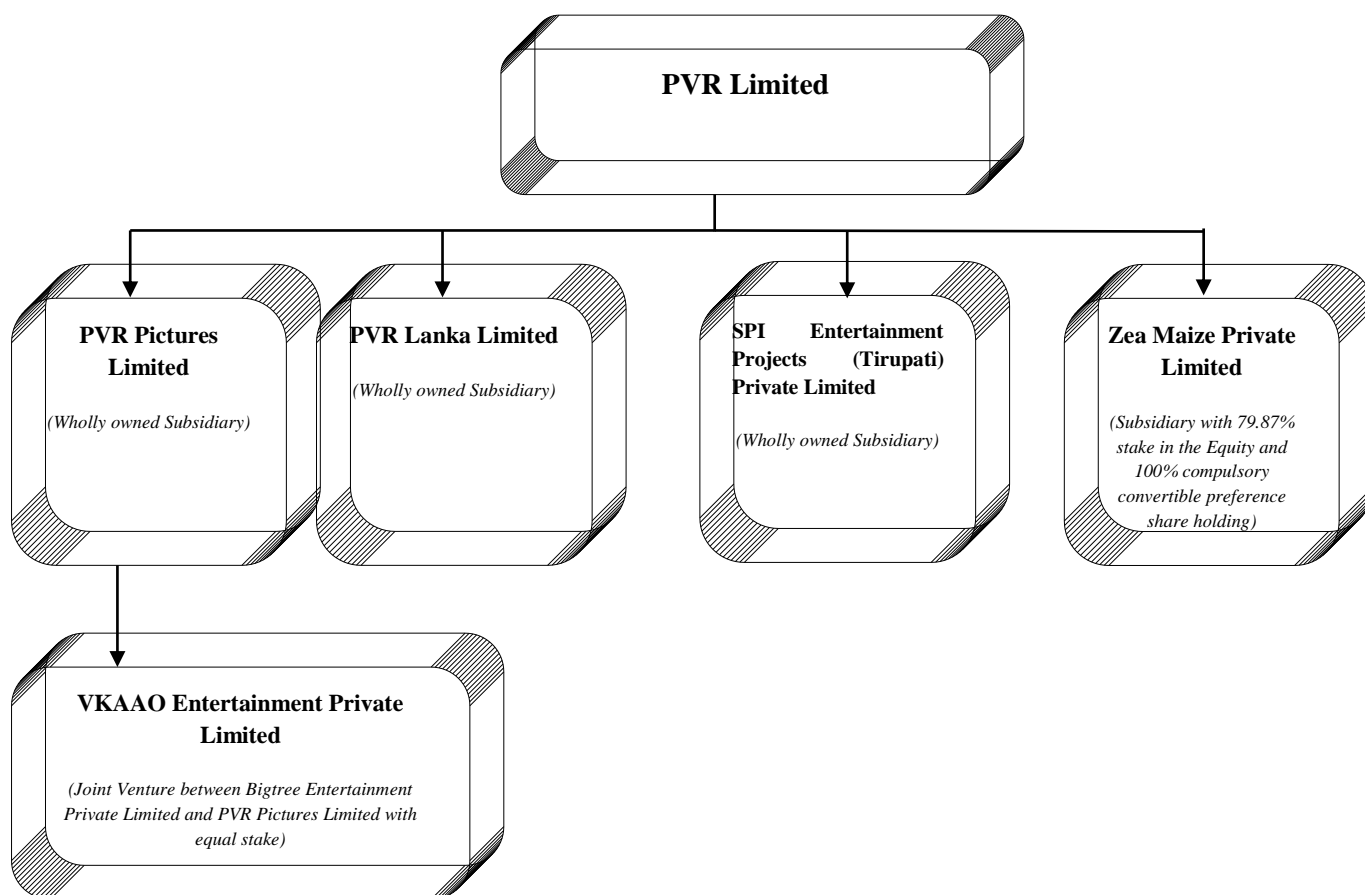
PVR Limited

PVR Pictures Limited

(Wholly owned Subsidiary)

PVR Lanka Limited

(Wholly owned Subsidiary)

SPI Entertainment Projects (Tirupati) Private Limited

(Wholly owned Subsidiary)

Zea Maize Private Limited

(Subsidiary with 79.87% stake in the Equity and 100% compulsory convertible preference share holding)

VKAAO Entertainment Private Limited

(Joint Venture between Bigtree Entertainment Private Limited and PVR Pictures Limited with equal stake)